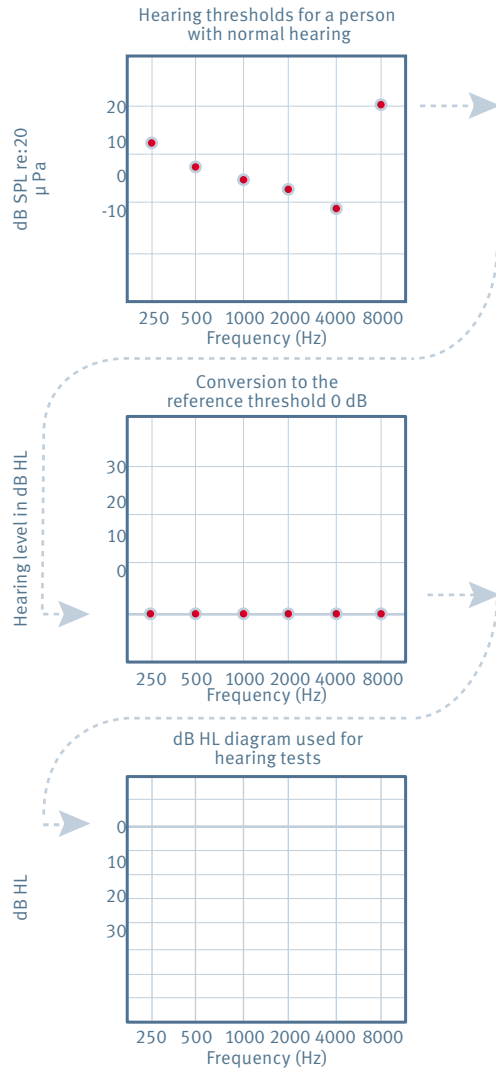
Hearing thresholds for a person with normal hearing

dB SPL re:20 µ Pa

20
10
0
-10

250 500 1000 2000 4000 8000
Frequency (Hz)

Conversion to the reference threshold 0 dB

Hearing level in dB HL

30
20
10
0

250 500 1000 2000 4000 8000
Frequency (Hz)

dB HL diagram used for hearing tests

dB HL

0
10
20
30

250 500 1000 2000 4000 8000
Frequency (Hz)